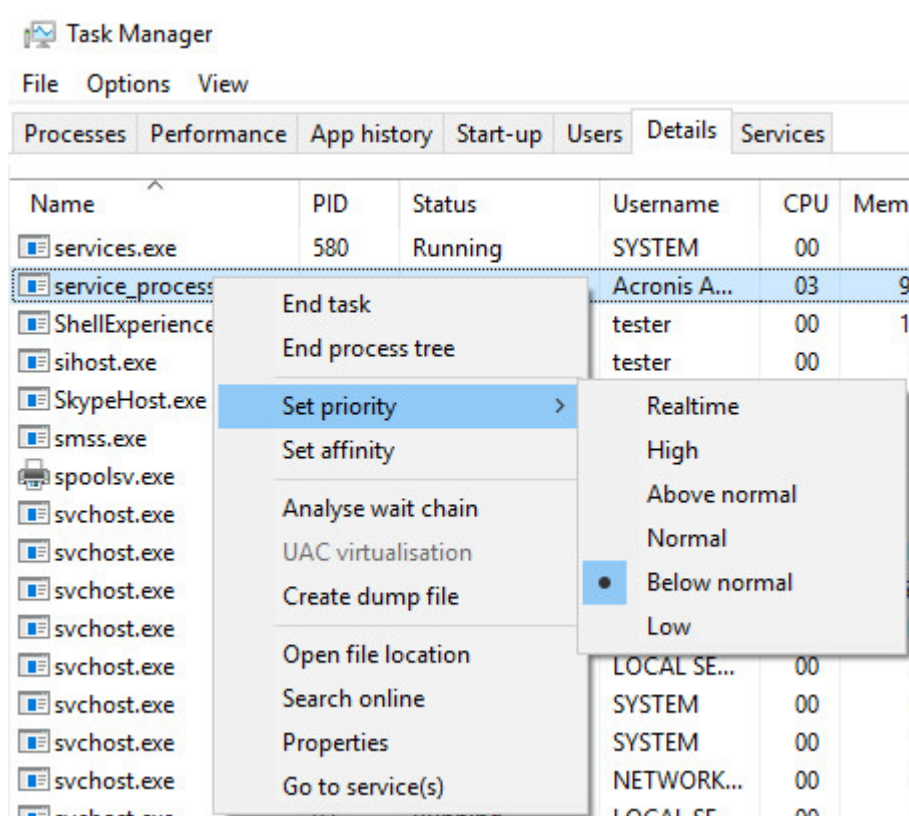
Task Manager

File Options View

Processes Performance App history Start-up Users Details Services

| Name | PID | Status | Username | CPU | Mem |
|---|---|---|---|---|---|
| services.exe | 580 | Running | SYSTEM | 00 | |
| service_process | | | Acronis A... | 03 | 9 |
| ShellExperience | | | tester | 00 | 1 |
| sihost.exe | | | tester | 00 | |
| SkypeHost.exe | | | | | |
| smss.exe | | | | | |
| spoolsv.exe | | | | | |
| svchost.exe | | | | | |
| svchost.exe | | | | | |
| svchost.exe | | | | | |
| svchost.exe | | | | | |
| svchost.exe | | | LOCAL SE... | 00 | |
| svchost.exe | | | SYSTEM | 00 | |
| svchost.exe | | | SYSTEM | 00 | |
| svchost.exe | | | NETWORK... | 00 | |

End task
End process tree
Set priority >
Set affinity
Analyse wait chain
UAC virtualisation
Create dump file
Open file location
Search online
Properties
Go to service(s)

Realtime
High
Above normal
Normal
Below normal
Low